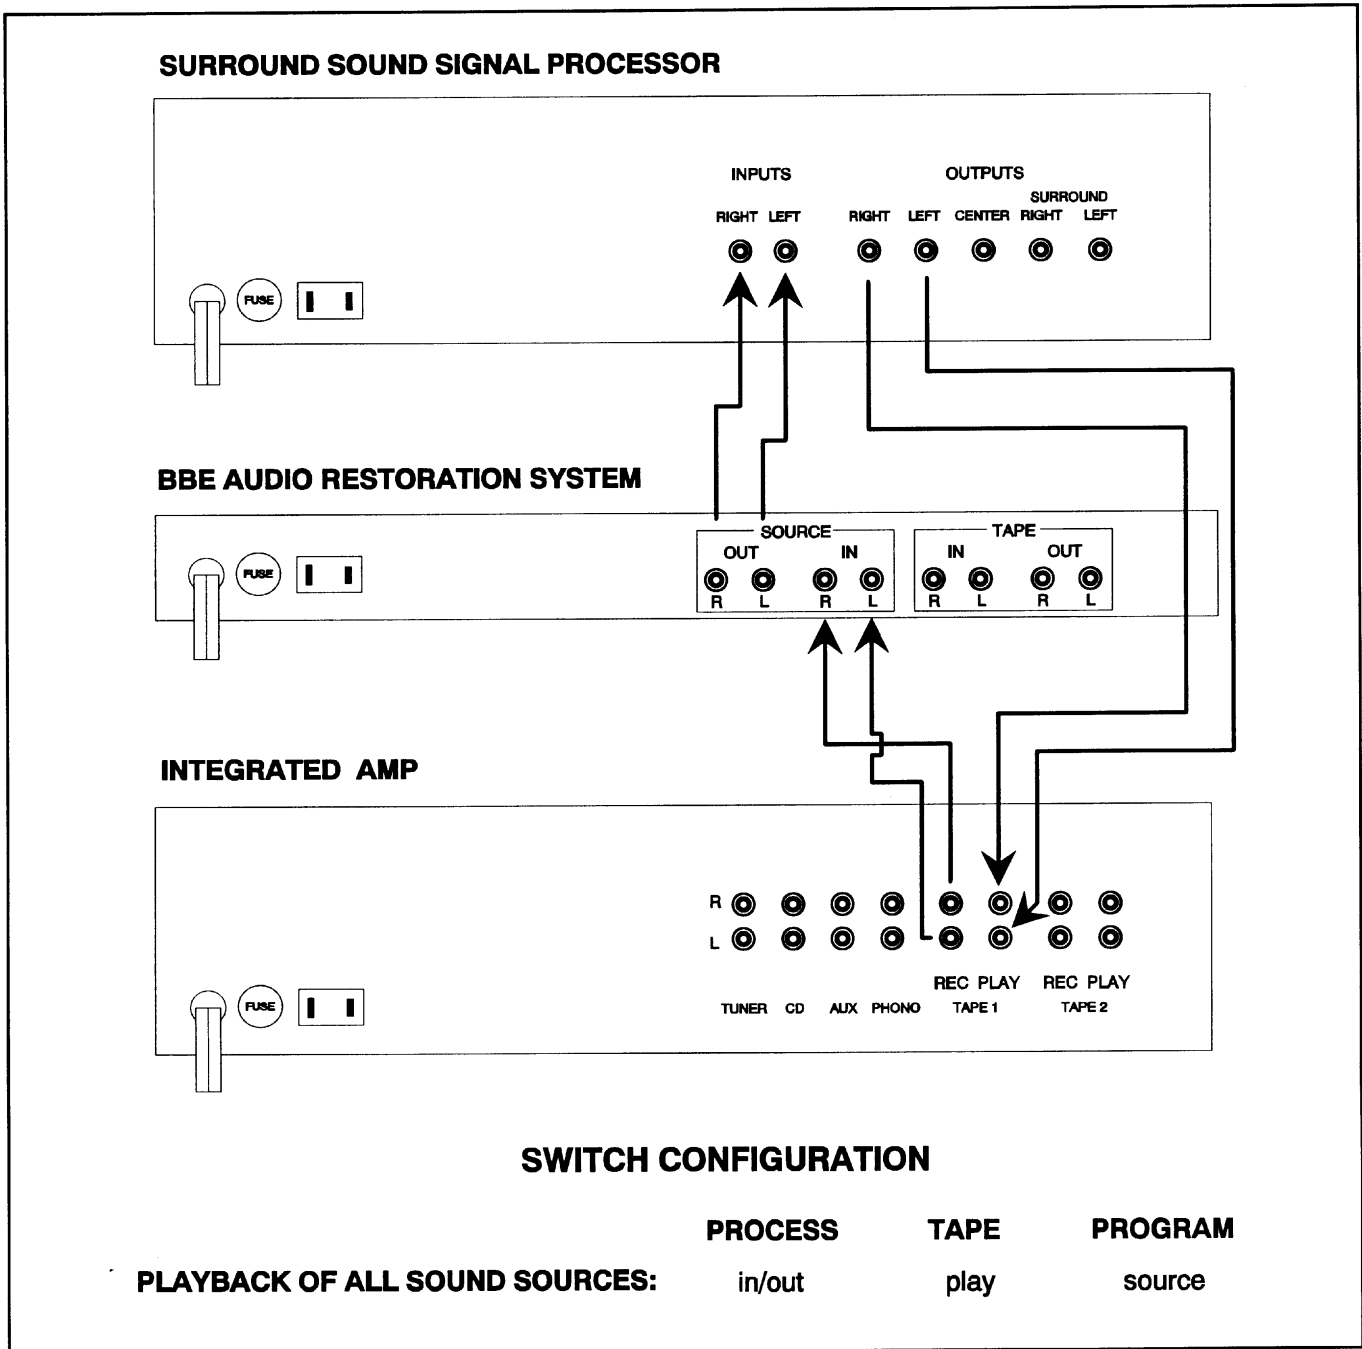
SURROUND SOUND SIGNAL PROCESSOR

INPUTS
RIGHT LEFT

OUTPUTS
SURROUND
RIGHT LEFT CENTER RIGHT LEFT

FUSE

BBE AUDIO RESTORATION SYSTEM

FUSE

SOURCE
OUT IN
R L R L

TAPE
IN OUT
R L R L

INTEGRATED AMP

FUSE

R
L

REC PLAY REC PLAY
TUNER CD AUX PHONO TAPE 1 TAPE 2

SWITCH CONFIGURATION

| | PROCESS | TAPE | PROGRAM |
|---|---|---|---|
| PLAYBACK OF ALL SOUND SOURCES: | in/out | play | source |